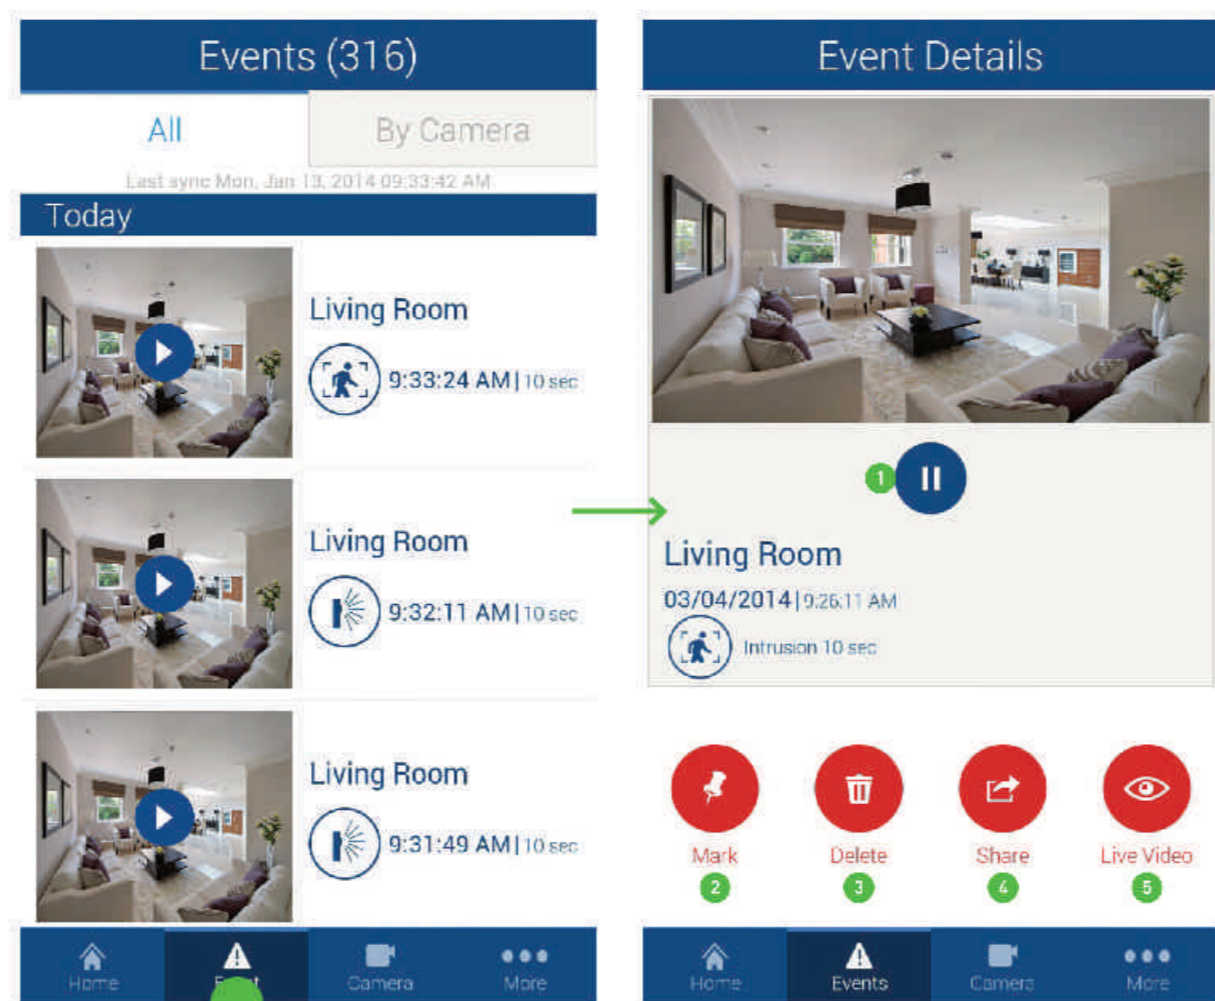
Events (316)

All

By Camera

Last sync Mon, Jan 13, 2014 09:33:42 AM

Today

Living Room

9:33:24 AM | 10 sec

Living Room

9:32:11 AM | 10 sec

Living Room

9:31:49 AM | 10 sec

Home

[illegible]

Camera

More

Event Details

1

Living Room

03/04/2014 | 9:26:11 AM

Intrusion 10 sec

Mark

2

Delete

3

Share

4

Live Video

5

Home

Events

Camera

More